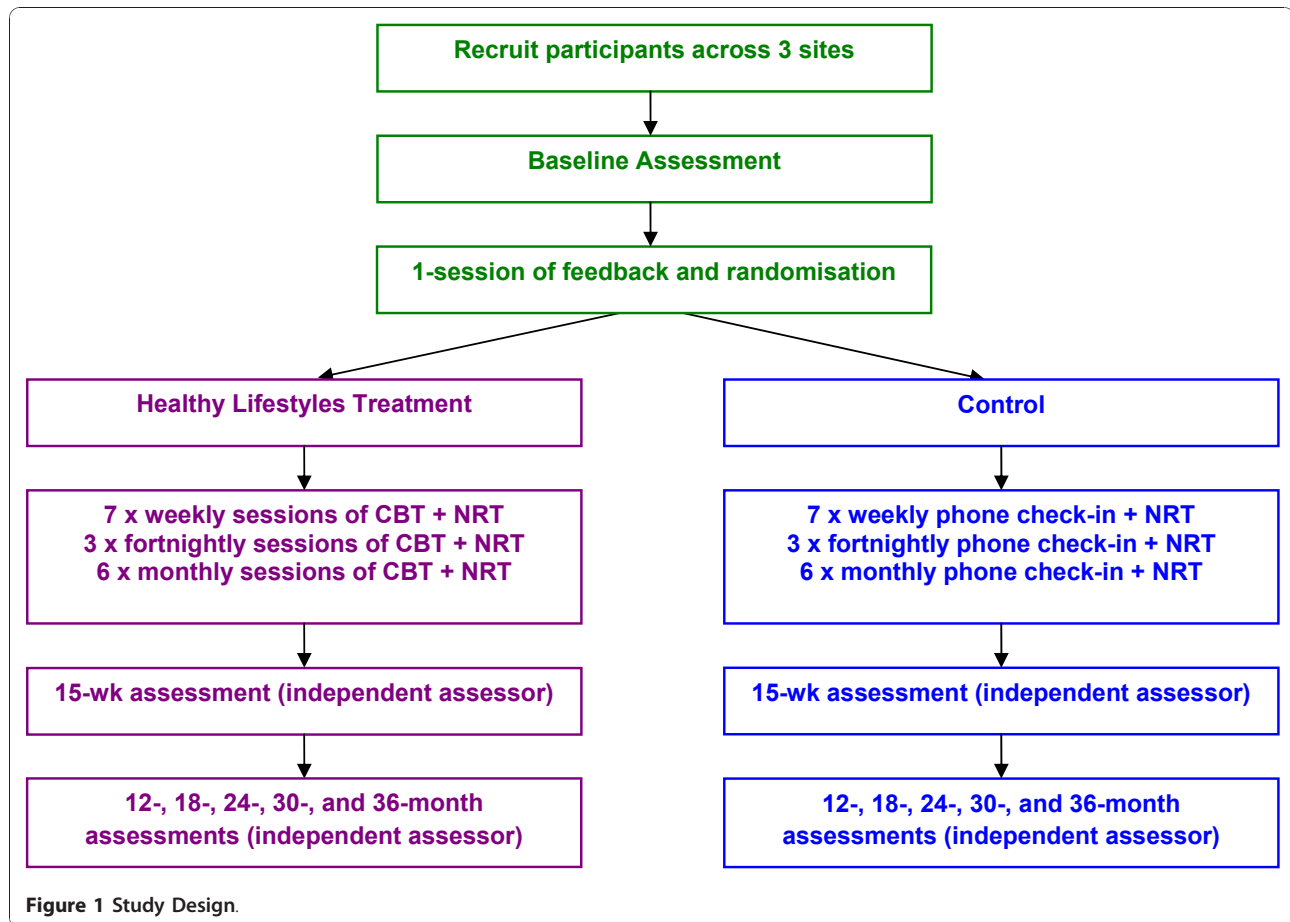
Recruit participants across 3 sites

Baseline Assessment

1-session of feedback and randomisation

Healthy Lifestyles Treatment

7 x weekly sessions of CBT + NRT
3 x fortnightly sessions of CBT + NRT
6 x monthly sessions of CBT + NRT

15-wk assessment (independent assessor)

12-, 18-, 24-, 30-, and 36-month assessments (independent assessor)

Control

7 x weekly phone check-in + NRT
3 x fortnightly phone check-in + NRT
6 x monthly phone check-in + NRT

15-wk assessment (independent assessor)

12-, 18-, 24-, 30-, and 36-month assessments (independent assessor)

Figure 1 Study Design.